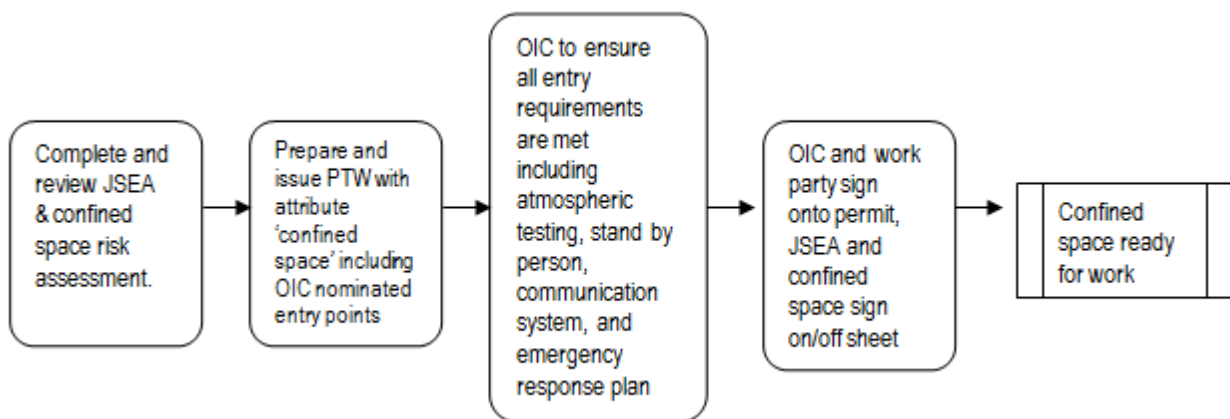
Complete and review JSEA & confined space risk assessment.

Prepare and issue PTW with attribute 'confined space' including OIC nominated entry points

OIC to ensure all entry requirements are met including atmospheric testing, stand by person, communication system, and emergency response plan

OIC and work party sign onto permit, JSEA and confined space sign on/off sheet

Confined space ready for work